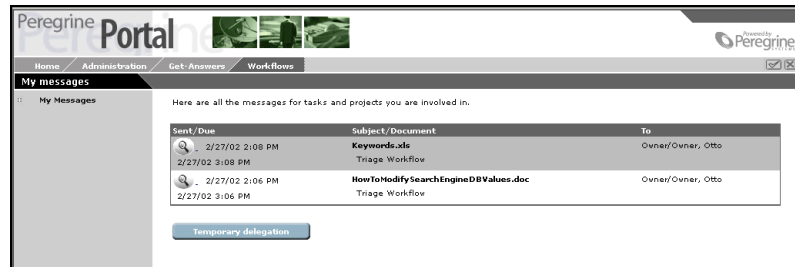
Peregrine Portal

Powered by Peregrine

Home Administration Get-Answers Workflows

My messages

My Messages

Here are all the messages for tasks and projects you are involved in.

| Sent/Due | Subject/Document | To |
|---|---|---|
| 2/27/02 2:08 PM 2/27/02 3:08 PM | Keywords.xls Triage Workflow | Owner/Owner, Otto |
| 2/27/02 2:06 PM 2/27/02 3:06 PM | HowToModifySearchEngineDBValues.doc Triage Workflow | Owner/Owner, Otto |

Temporary delegation